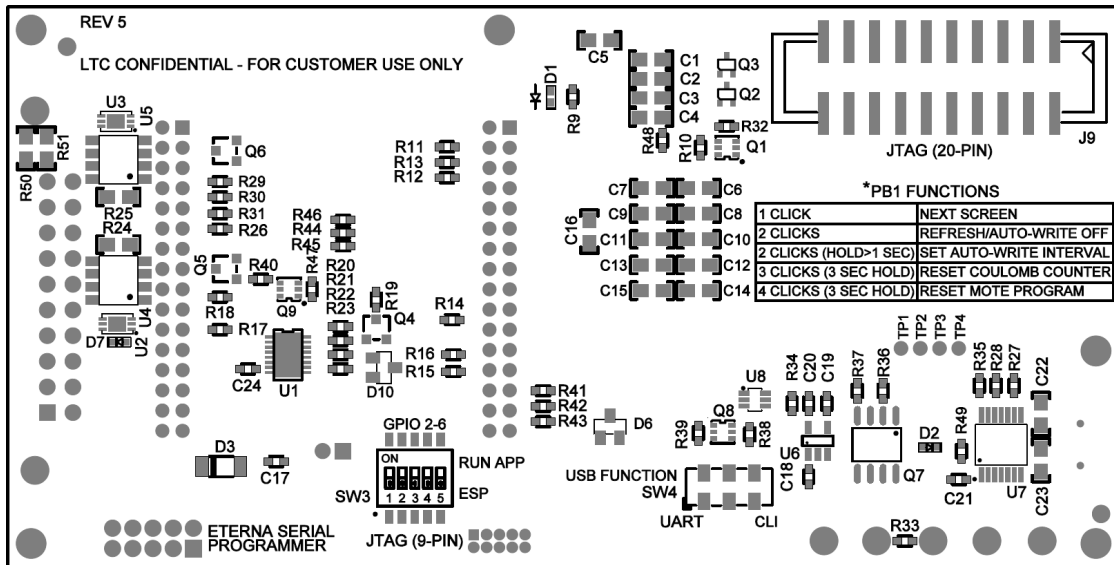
REV 5

LTC CONFIDENTIAL - FOR CUSTOMER USE ONLY

U3 U5 R51 R50 R25 R24 U4 U2 D7

Q6 R29 R30 R31 R26 Q5 R40 R47 R18 R17 Q9 U1 C24

R46 R44 R45 R20 R21 R22 R23

R11 R13 R12 R19 Q4 R14 R16 R15 D10

D1 R9 C5 C1 C2 C3 C4 R48 R10 Q3 Q2 R32 Q1

JTAG (20-PIN) J9

*PB1 FUNCTIONS

C7 C6 C9 C8 C16 C11 C10 C13 C12 C15 C14

| 1 CLICK | NEXT SCREEN |
|---|---|
| 2 CLICKS | REFRESH/AUTO-WRITE OFF |
| 2 CLICKS (HOLD>1 SEC) | SET AUTO-WRITE INTERVAL |
| 3 CLICKS (3 SEC HOLD) | RESET COULOMB COUNTER |
| 4 CLICKS (3 SEC HOLD) | RESET MOTE PROGRAM |

TP1 TP2 TP3 TP4

R41 R42 R43 D6 U8 R39 Q8 R38 R34 C20 C19 R37 R36 U6 C18 Q7 D2 R49 R35 R28 R27 C22 C21 U7 C23

D3 C17

GPIO 2-6 ON 1 2 3 4 5 RUN APP SW3 ESP

USB FUNCTION SW4 UART CLI

R33

ETERNA SERIAL PROGRAMMER

JTAG (9-PIN)